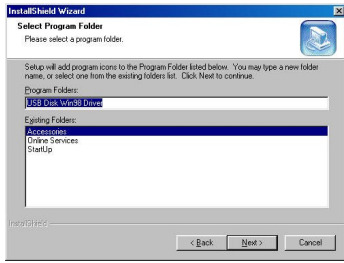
InstallShield Wizard

Select Program Folder

Please select a program folder.

Setup will add program icons to the Program Folder listed below. You may type a new folder name, or select one from the existing folders list. Click Next to continue.

Program Folders:

USB Disk Win98 Driver

Existing Folders:

Accessories
Online Services
StartUp

InstallShield

< Back

Next >

Cancel